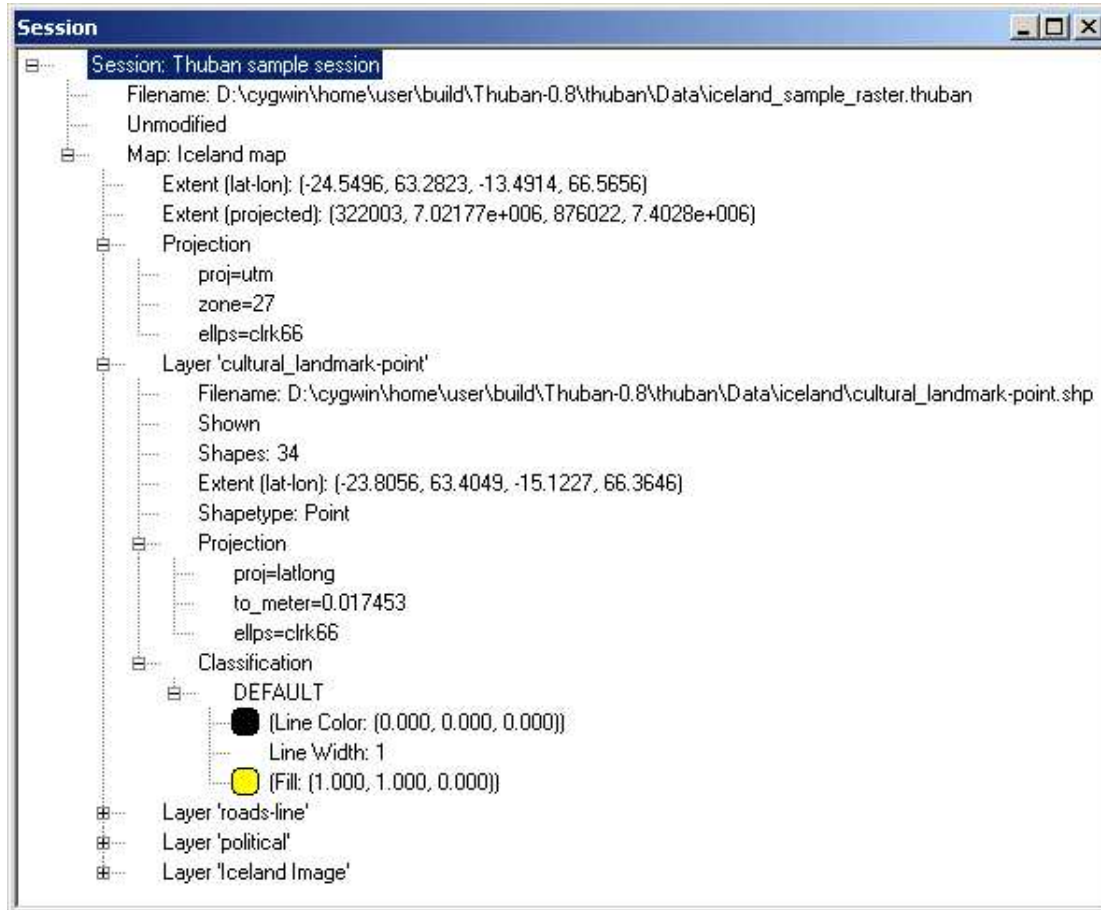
Session

Session: Thuban sample session
Filename: D:\cygwin\home\user\build\Thuban-0.8\thuban\Data\iceland_sample_raster.thuban
Unmodified
Map: Iceland map
Extent (lat-lon): (-24.5496, 63.2823, -13.4914, 66.5656)
Extent (projected): (322003, 7.02177e+006, 876022, 7.4028e+006)
Projection
proj=utm
zone=27
ellps=clrk66
Layer 'cultural_landmark-point'
Filename: D:\cygwin\home\user\build\Thuban-0.8\thuban\Data\iceland\cultural_landmark-point.shp
Shown
Shapes: 34
Extent (lat-lon): (-23.8056, 63.4049, -15.1227, 66.3646)
Shapetype: Point
Projection
proj=latlong
to_meter=0.017453
ellps=clrk66
Classification
DEFAULT
(Line Color: (0.000, 0.000, 0.000))
Line Width: 1
(Fill: (1.000, 1.000, 0.000))
Layer 'roads-line'
Layer 'political'
Layer 'Iceland Image'